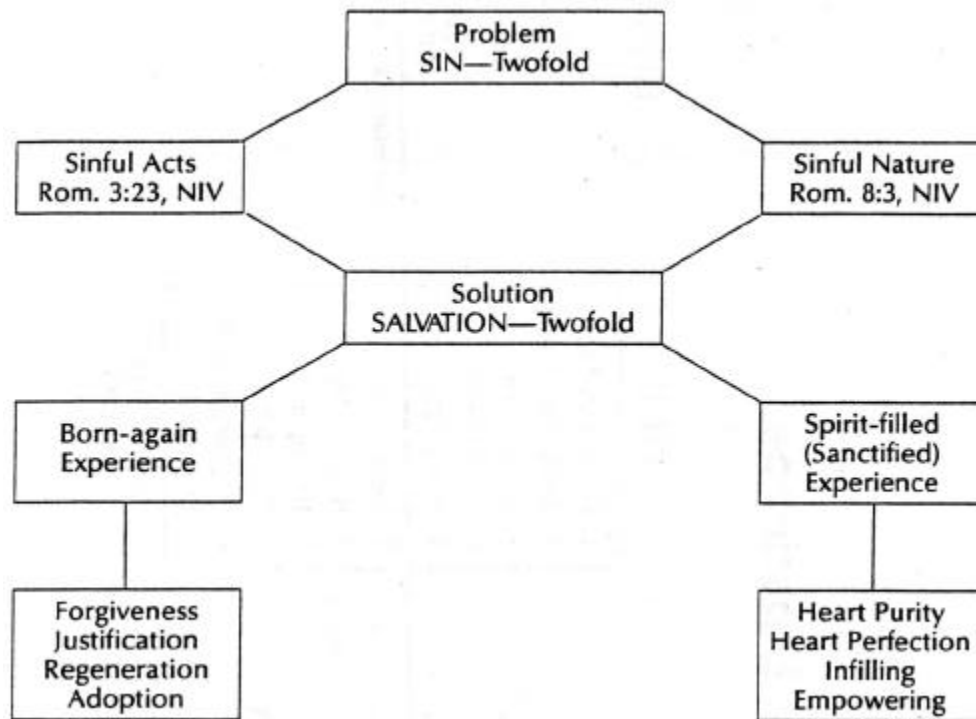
Problem
SIN—Twofold

Sinful Acts
Rom. 3:23, NIV

Sinful Nature
Rom. 8:3, NIV

Solution
SALVATION—Twofold

Born-again
Experience

Spirit-filled
(Sanctified)
Experience

Forgiveness
Justification
Regeneration
Adoption

Heart Purity
Heart Perfection
Infilling
Empowering